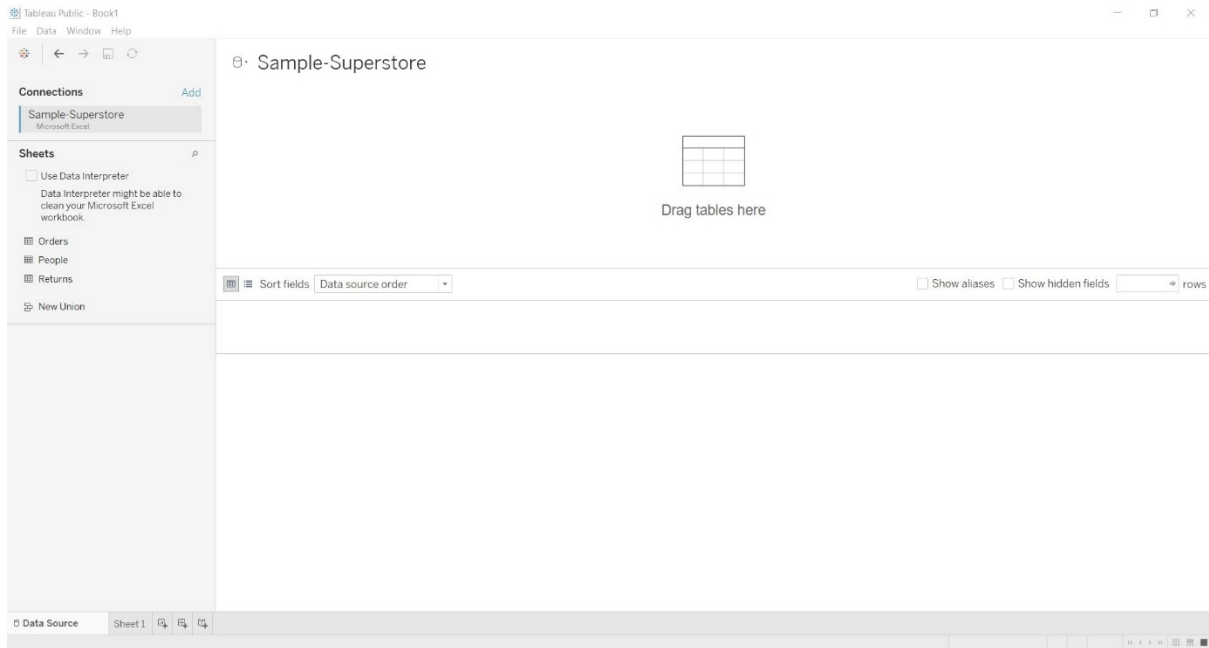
Tableau Public - Book1
File Data Window Help

Connections Add
Sample-Superstore
Microsoft Excel

Sheets
Use Data Interpreter
Data Interpreter might be able to clean your Microsoft Excel workbook.
Orders
People
Returns
New Union

Sample-Superstore

Drag tables here

Sort fields Data source order
Show aliases Show hidden fields rows

Data Source Sheet 1